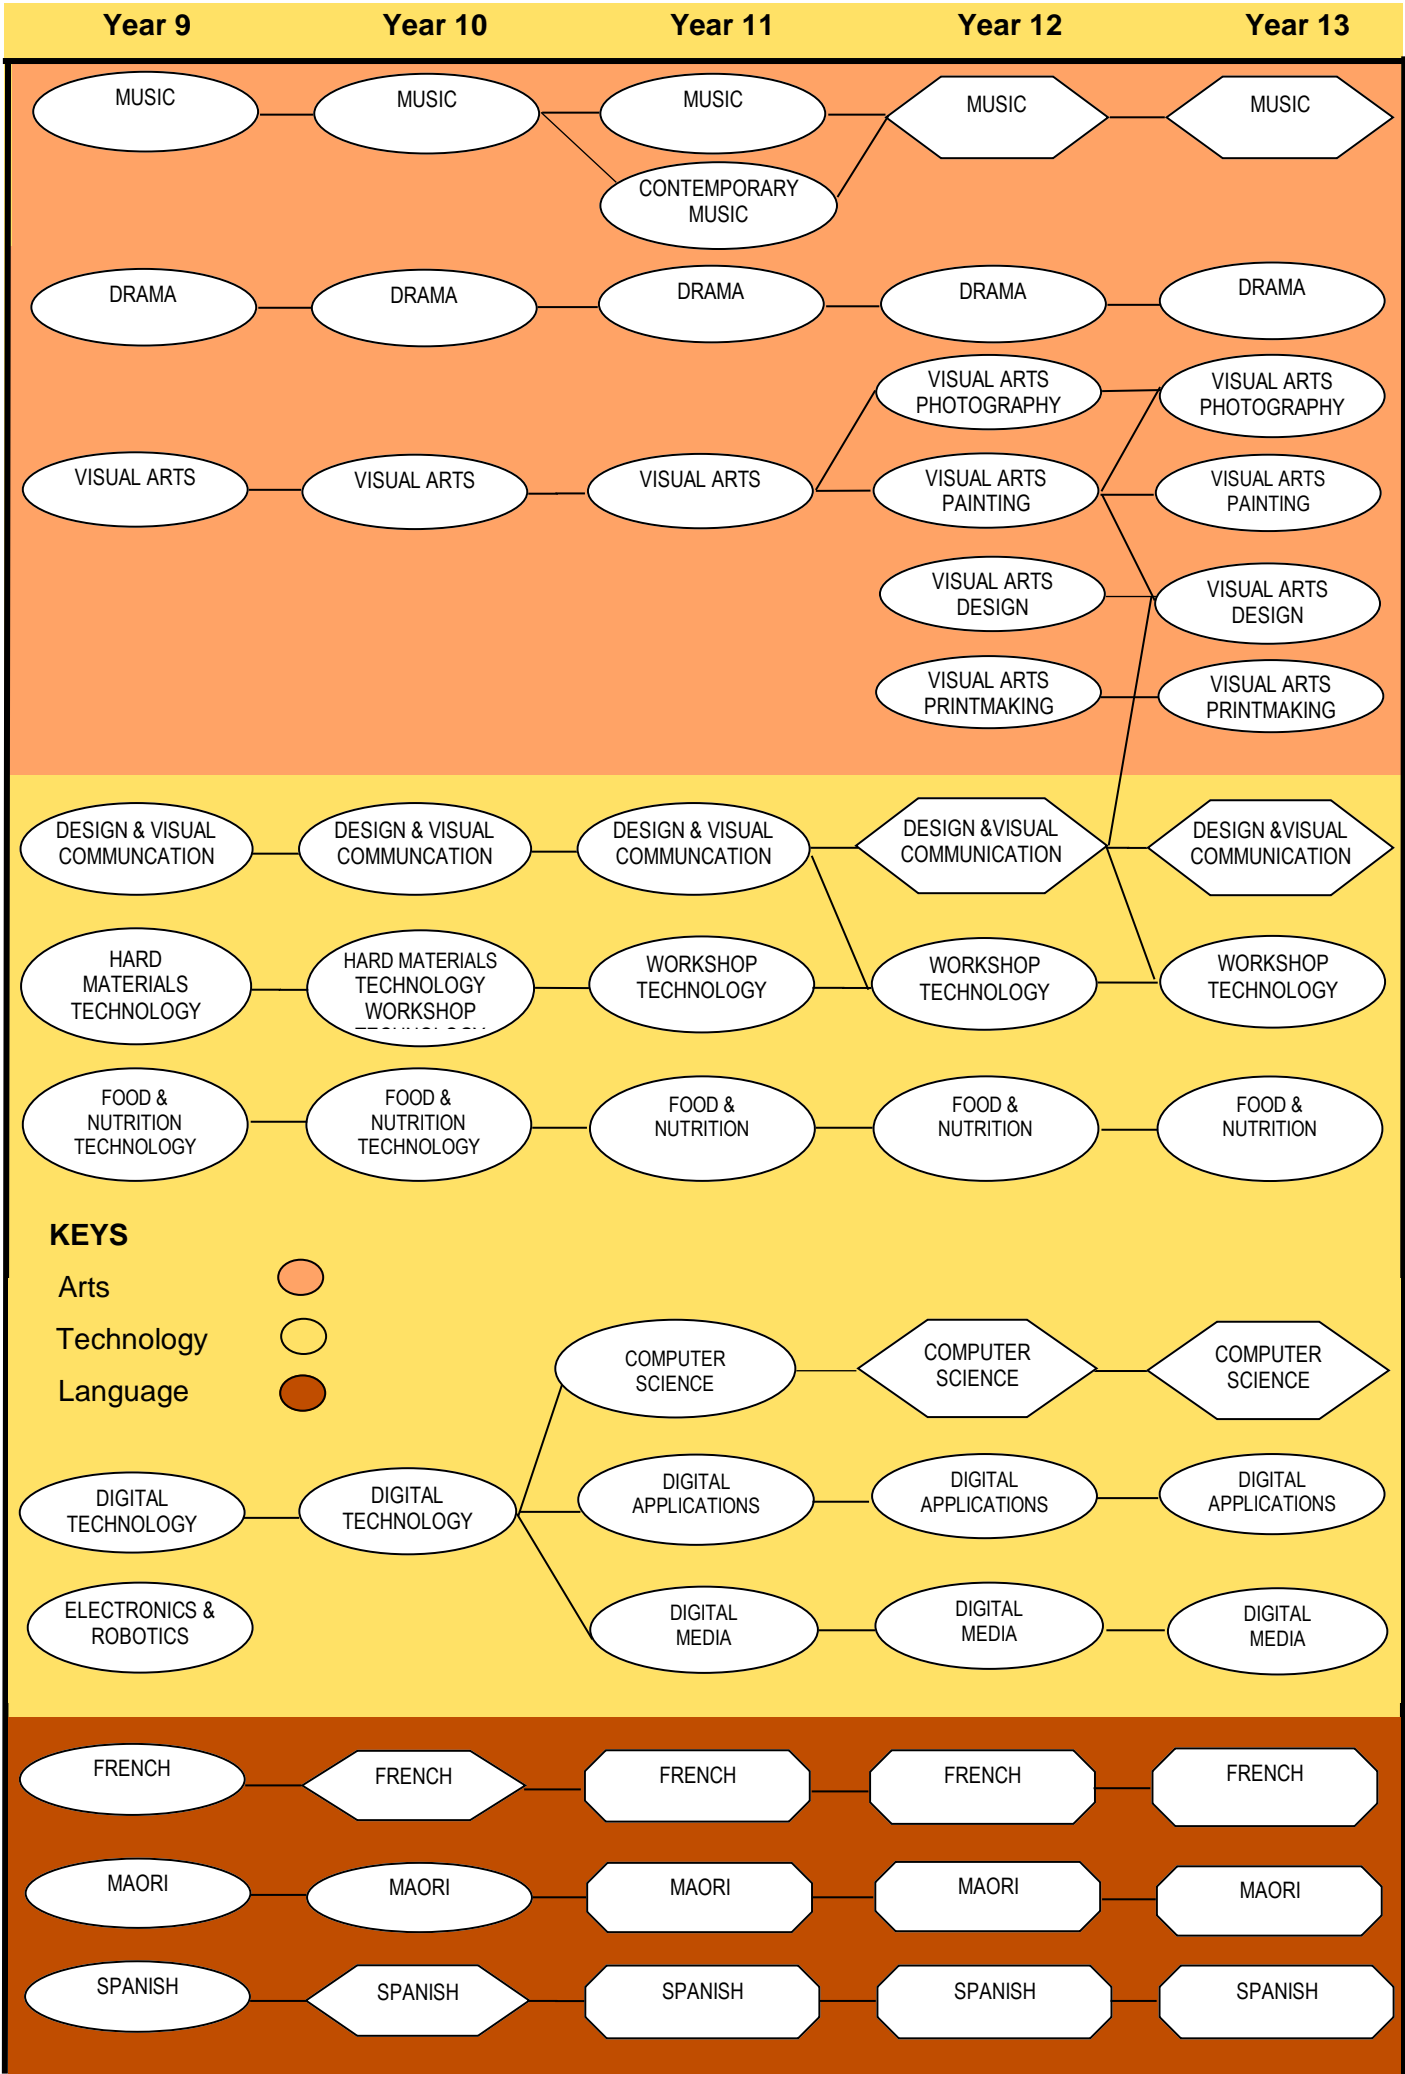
Year 9 Year 10 Year 11 Year 12 Year 13

MUSIC
MUSIC
MUSIC
CONTEMPORARY MUSIC
MUSIC
MUSIC

DRAMA
DRAMA
DRAMA
DRAMA
DRAMA

VISUAL ARTS PHOTOGRAPHY
VISUAL ARTS PHOTOGRAPHY

VISUAL ARTS
VISUAL ARTS
VISUAL ARTS
VISUAL ARTS PAINTING
VISUAL ARTS PAINTING

VISUAL ARTS DESIGN
VISUAL ARTS DESIGN

VISUAL ARTS PRINTMAKING
VISUAL ARTS PRINTMAKING

DESIGN & VISUAL COMMUNCATION
DESIGN & VISUAL COMMUNCATION
DESIGN & VISUAL COMMUNCATION
DESIGN &VISUAL COMMUNICATION
DESIGN &VISUAL COMMUNICATION

HARD MATERIALS TECHNOLOGY
HARD MATERIALS TECHNOLOGY WORKSHOP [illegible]
WORKSHOP TECHNOLOGY
WORKSHOP TECHNOLOGY
WORKSHOP TECHNOLOGY

FOOD & NUTRITION TECHNOLOGY
FOOD & NUTRITION TECHNOLOGY
FOOD & NUTRITION
FOOD & NUTRITION
FOOD & NUTRITION

KEYS
Arts
Technology
Language

COMPUTER SCIENCE
COMPUTER SCIENCE
COMPUTER SCIENCE

DIGITAL TECHNOLOGY
DIGITAL TECHNOLOGY
DIGITAL APPLICATIONS
DIGITAL APPLICATIONS
DIGITAL APPLICATIONS

ELECTRONICS & ROBOTICS
DIGITAL MEDIA
DIGITAL MEDIA
DIGITAL MEDIA

FRENCH
FRENCH
FRENCH
FRENCH
FRENCH

MAORI
MAORI
MAORI
MAORI
MAORI

SPANISH
SPANISH
SPANISH
SPANISH
SPANISH